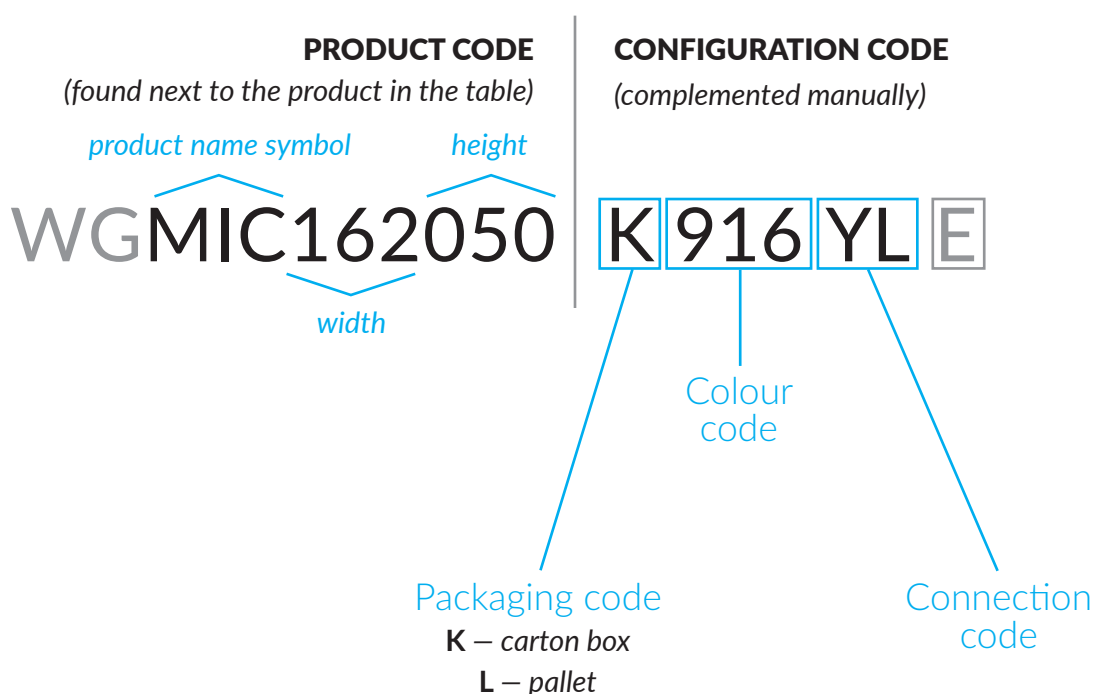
PRODUCT CODE
(found next to the product in the table)

CONFIGURATION CODE
(complemented manually)

product name symbol
height

WGMIC162050 K 916 YL E

width

Colour code

Packaging code
K – carton box
L – pallet

Connection code